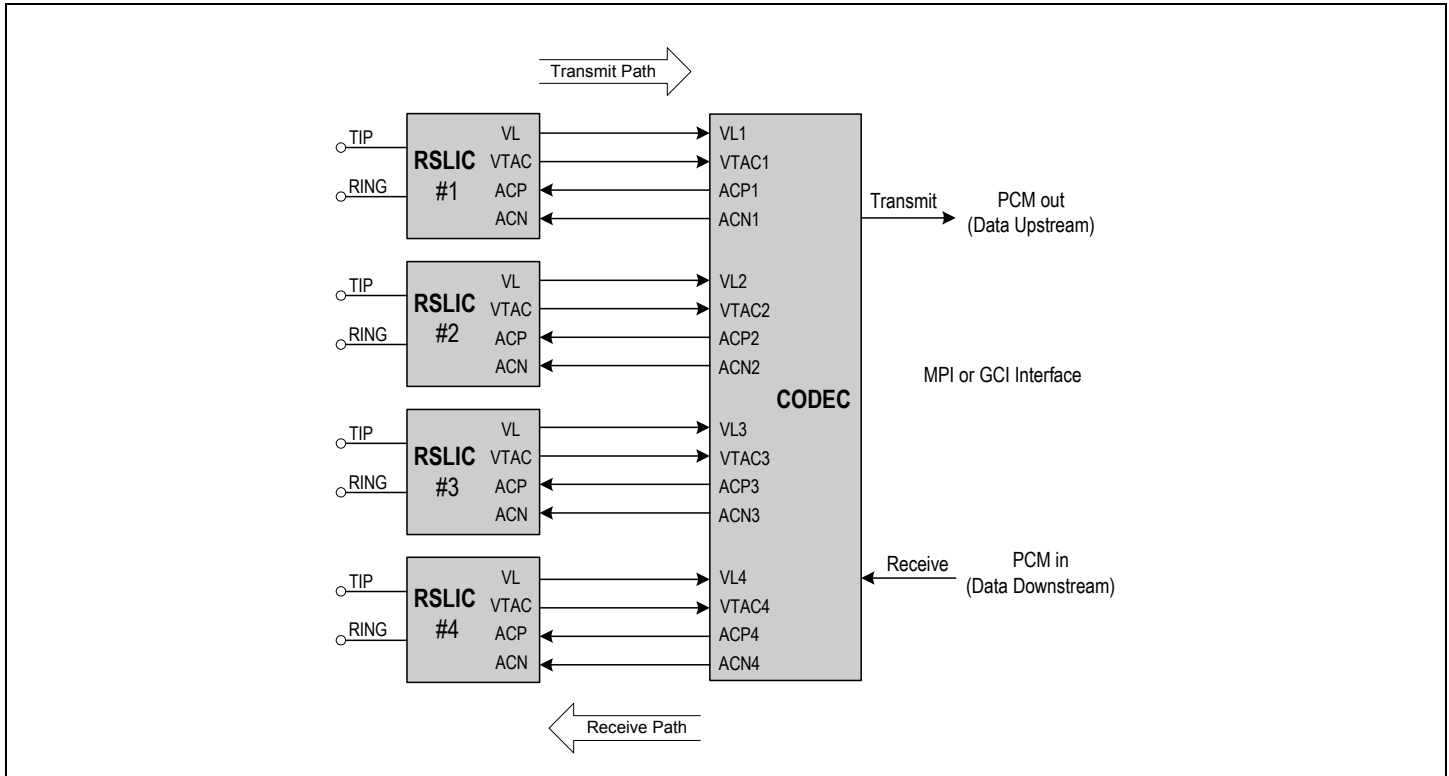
Transmit Path

TIP
RING
RSLIC #1
VL
VTAC
ACP
ACN

VL1
VTAC1
ACP1
ACN1

Transmit
PCM out (Data Upstream)

TIP
RING
RSLIC #2
VL
VTAC
ACP
ACN

VL2
VTAC2
ACP2
ACN2

MPI or GCI Interface

CODEC

TIP
RING
RSLIC #3
VL
VTAC
ACP
ACN

VL3
VTAC3
ACP3
ACN3

TIP
RING
RSLIC #4
VL
VTAC
ACP
ACN

VL4
VTAC4
ACP4
ACN4

Receive
PCM in (Data Downstream)

Receive Path